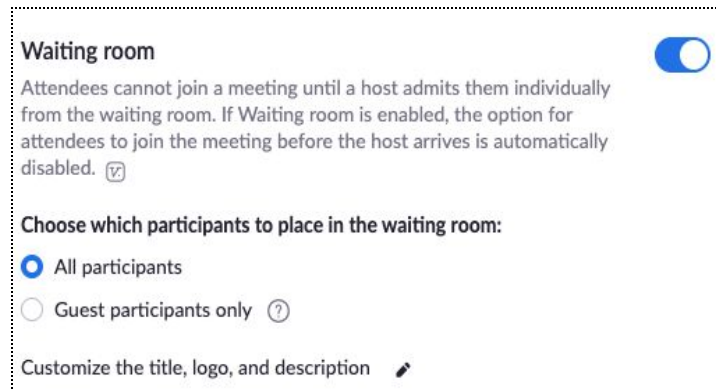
Waiting room

Attendees cannot join a meeting until a host admits them individually from the waiting room. If Waiting room is enabled, the option for attendees to join the meeting before the host arrives is automatically disabled.

Choose which participants to place in the waiting room:

All participants

Guest participants only

Customize the title, logo, and description